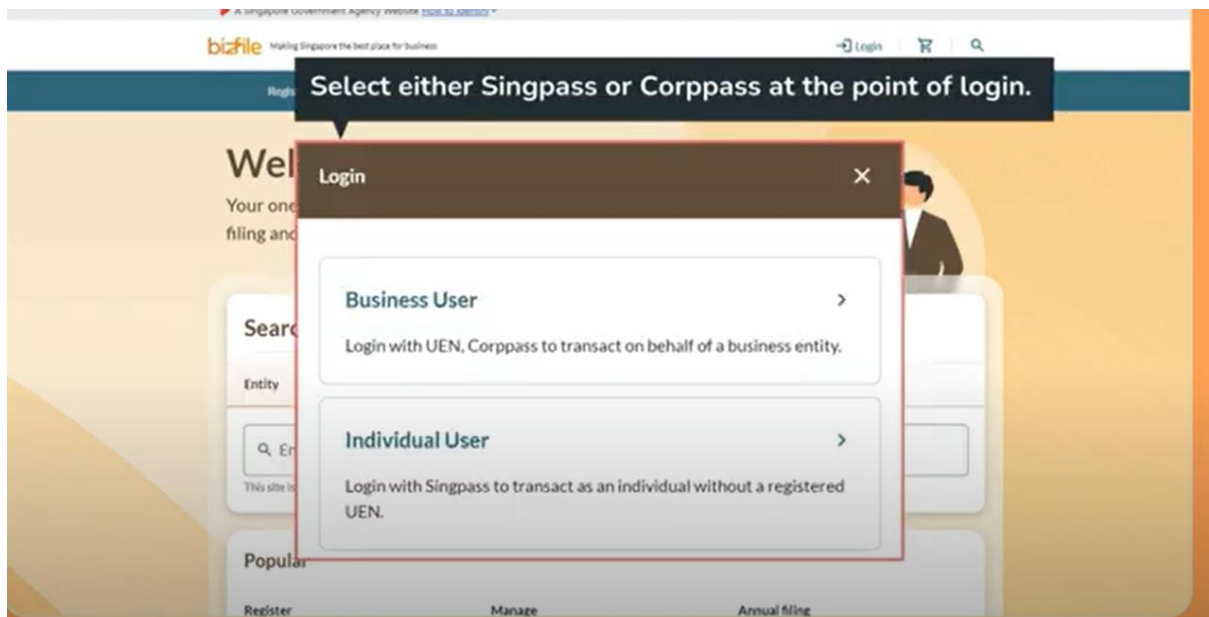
A Singapore Government Agency Website How to identify

bizfile Making Singapore the best place for business

Login

Regis

Select either Singpass or Corppass at the point of login.

Wel

Your one

filing and

Login

Business User

Login with UEN, Corppass to transact on behalf of a business entity.

Individual User

Login with Singpass to transact as an individual without a registered UEN.

Searc

Entity

En

This site is

Popular

Register

Manage

Annual filing